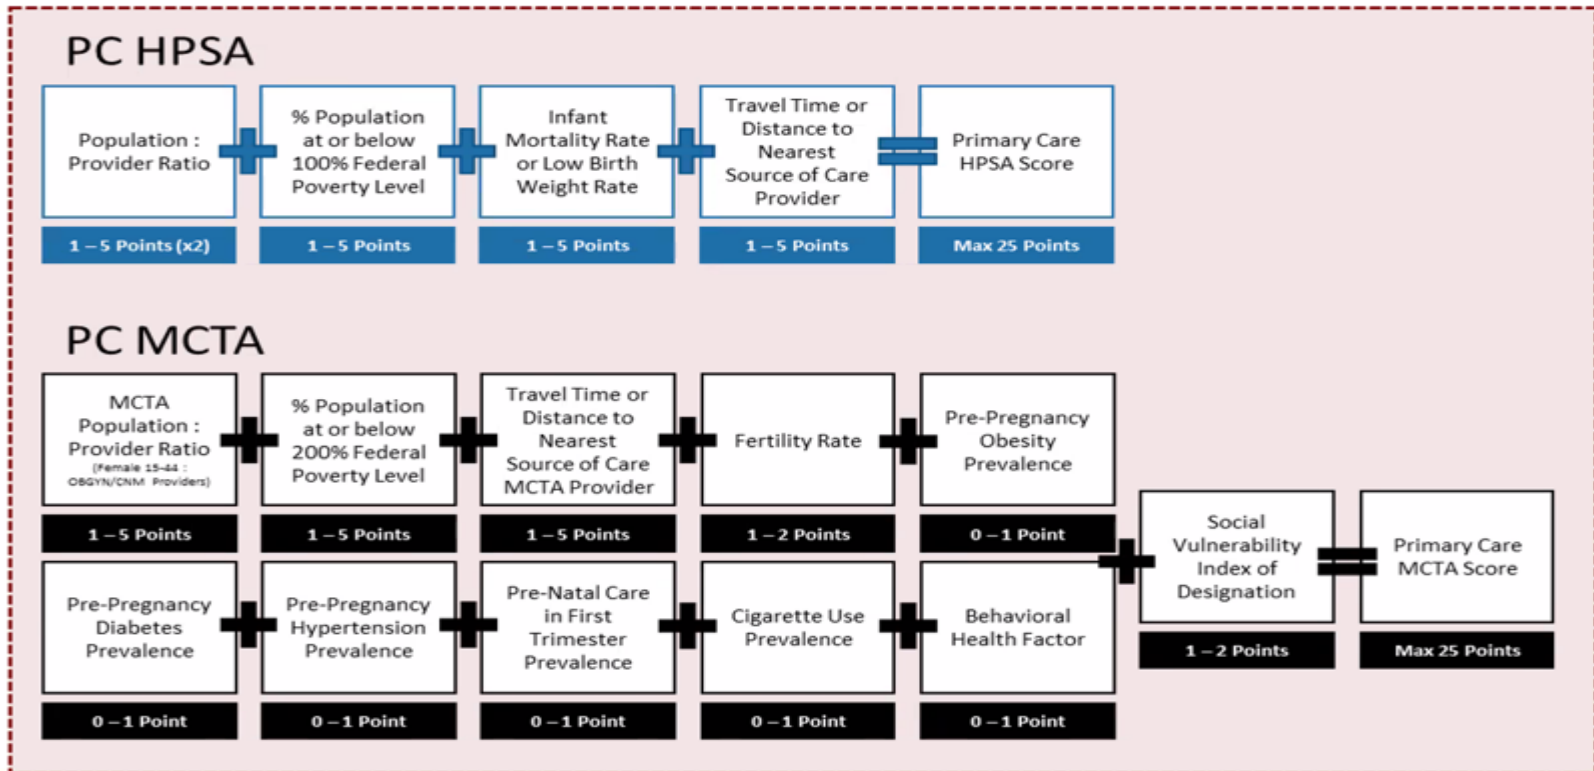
PC HPSA

Population : Provider Ratio

1 – 5 Points (x2)

% Population at or below 100% Federal Poverty Level

1 – 5 Points

Infant Mortality Rate or Low Birth Weight Rate

1 – 5 Points

Travel Time or Distance to Nearest Source of Care Provider

1 – 5 Points

Primary Care HPSA Score

Max 25 Points

PC MCTA

MCTA Population : Provider Ratio (Female 15-44 : OBGYN/CNM Providers)

1 – 5 Points

% Population at or below 200% Federal Poverty Level

1 – 5 Points

Travel Time or Distance to Nearest Source of Care MCTA Provider

1 – 5 Points

Fertility Rate

1 – 2 Points

Pre-Pregnancy Obesity Prevalence

0 – 1 Point

Pre-Pregnancy Diabetes Prevalence

0 – 1 Point

Pre-Pregnancy Hypertension Prevalence

0 – 1 Point

Pre-Natal Care in First Trimester Prevalence

0 – 1 Point

Cigarette Use Prevalence

0 – 1 Point

Behavioral Health Factor

0 – 1 Point

Social Vulnerability Index of Designation

1 – 2 Points

Primary Care MCTA Score

Max 25 Points